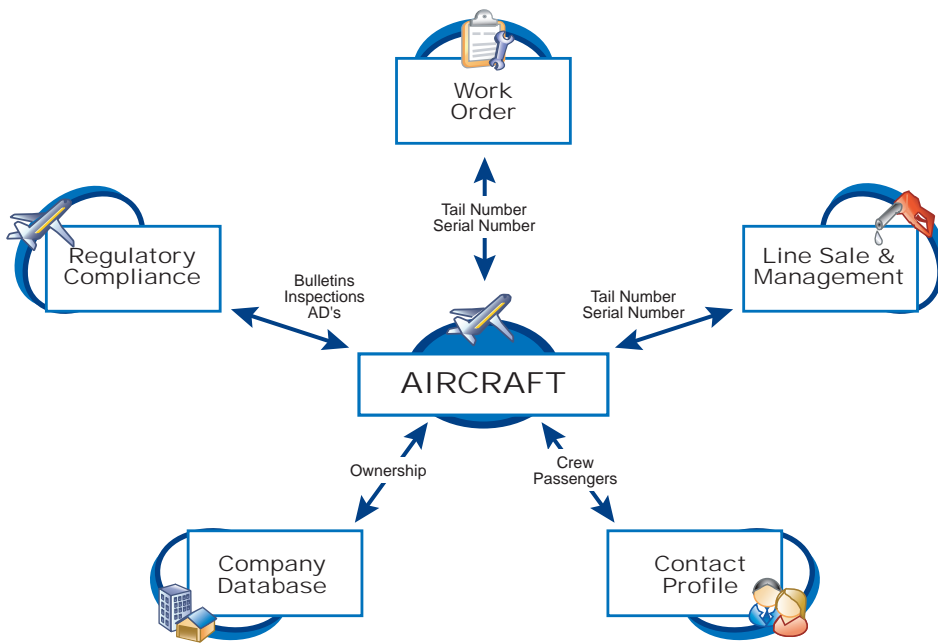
Work Order

Tail Number
Serial Number

Regulatory Compliance

Bulletins
Inspections
AD's

Line Sale & Management

Tail Number
Serial Number

AIRCRAFT

Ownership

Crew
Passengers

Company Database

Contact Profile